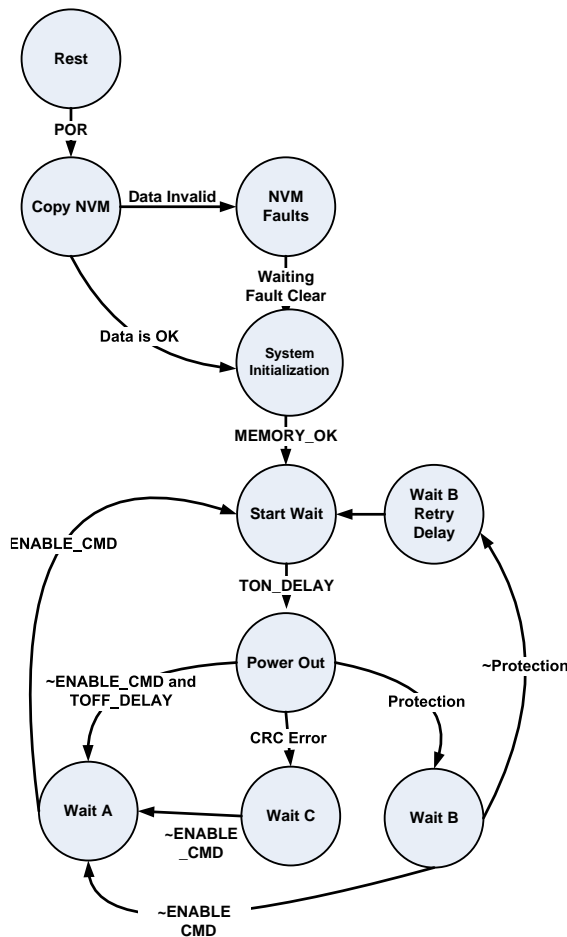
Rest

POR

Copy NVM

Data Invalid

NVM Faults

Waiting Fault Clear

Data is OK

System Initialization

MEMORY_OK

ENABLE_CMD

Start Wait

Wait B Retry Delay

TON_DELAY

Power Out

~ENABLE_CMD and TOFF_DELAY

~Protection

Protection

CRC Error

Wait A

Wait C

Wait B

~ENABLE _CMD

~ENABLE CMD